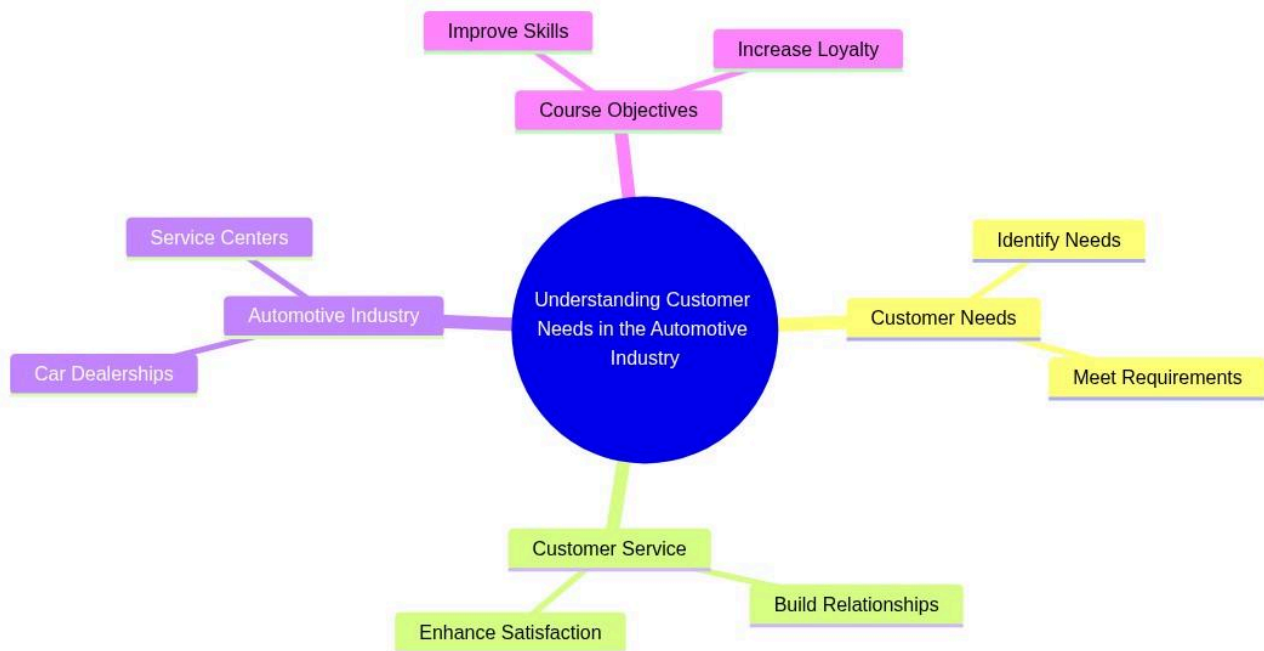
Improve Skills

Increase Loyalty

Course Objectives

Service Centers

Automotive Industry

Car Dealerships

Understanding Customer Needs in the Automotive Industry

Identify Needs

Customer Needs

Meet Requirements

Customer Service

Build Relationships

Enhance Satisfaction